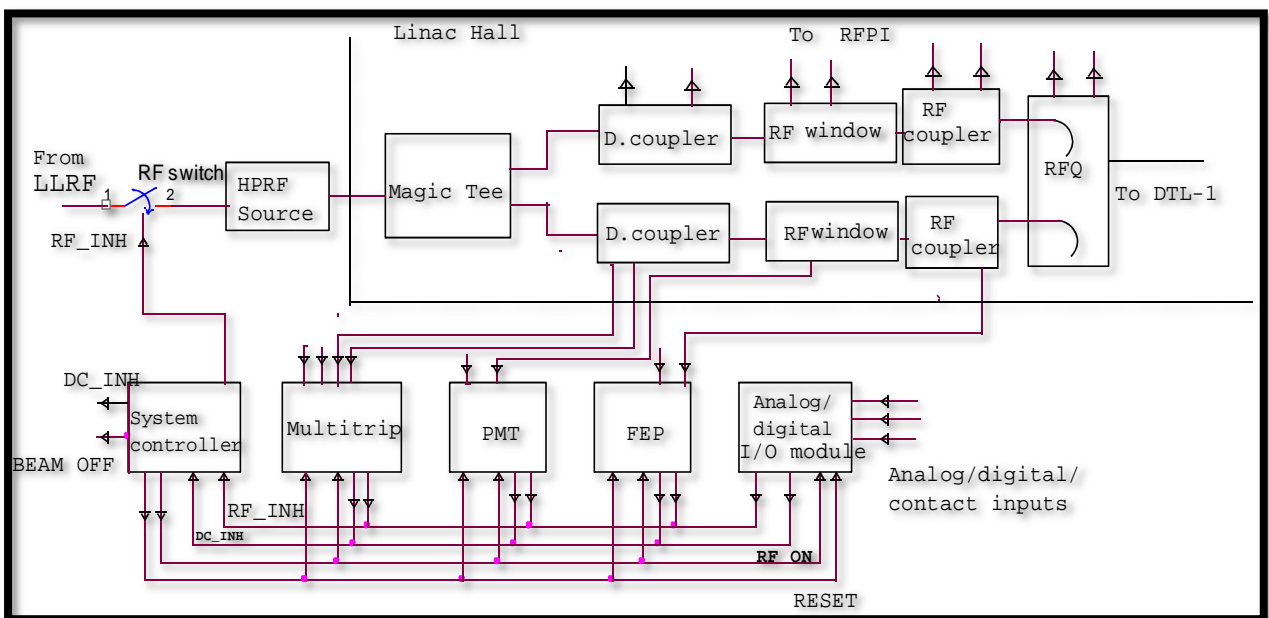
Linac Hall

To RFPI

From LLRF

RF switch

1

2

RF_INH

HPRF Source

Magic Tee

D.coupler

RF window

RF coupler

D.coupler

RFwindow

RF coupler

RFQ

To DTL-1

DC_INH

BEAM OFF

System controller

Multitrip

PMT

FEP

Analog/ digital I/O module

Analog/digital/ contact inputs

RF_INH

DC_INH

RF ON

RESET